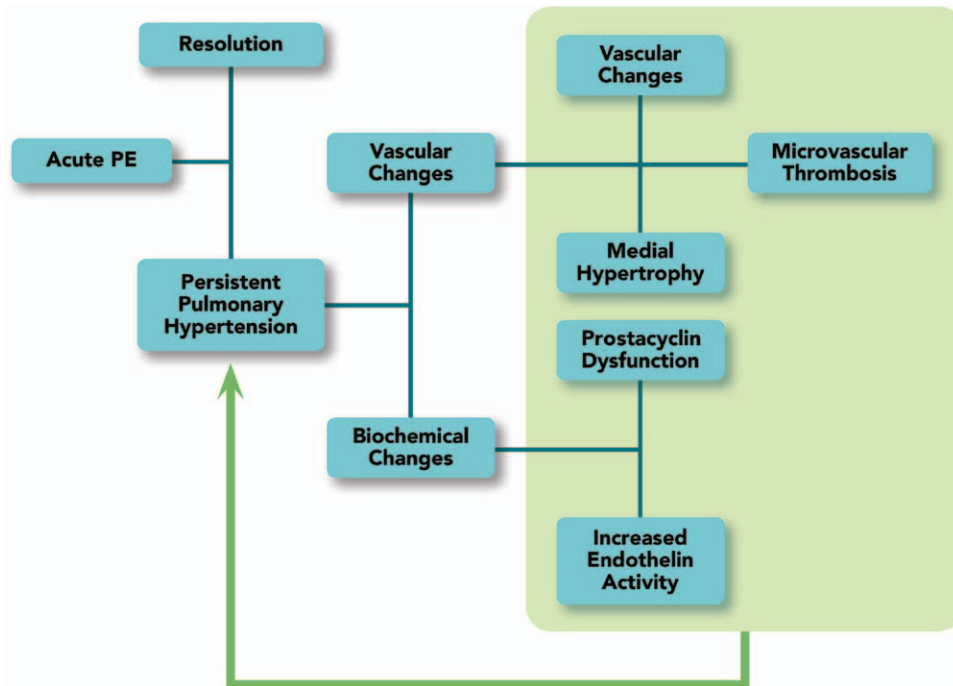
Resolution

Acute PE

Persistent Pulmonary Hypertension

Vascular Changes

Biochemical Changes

Vascular Changes

Microvascular Thrombosis

Medial Hypertrophy

Prostacyclin Dysfunction

Increased Endothelin Activity